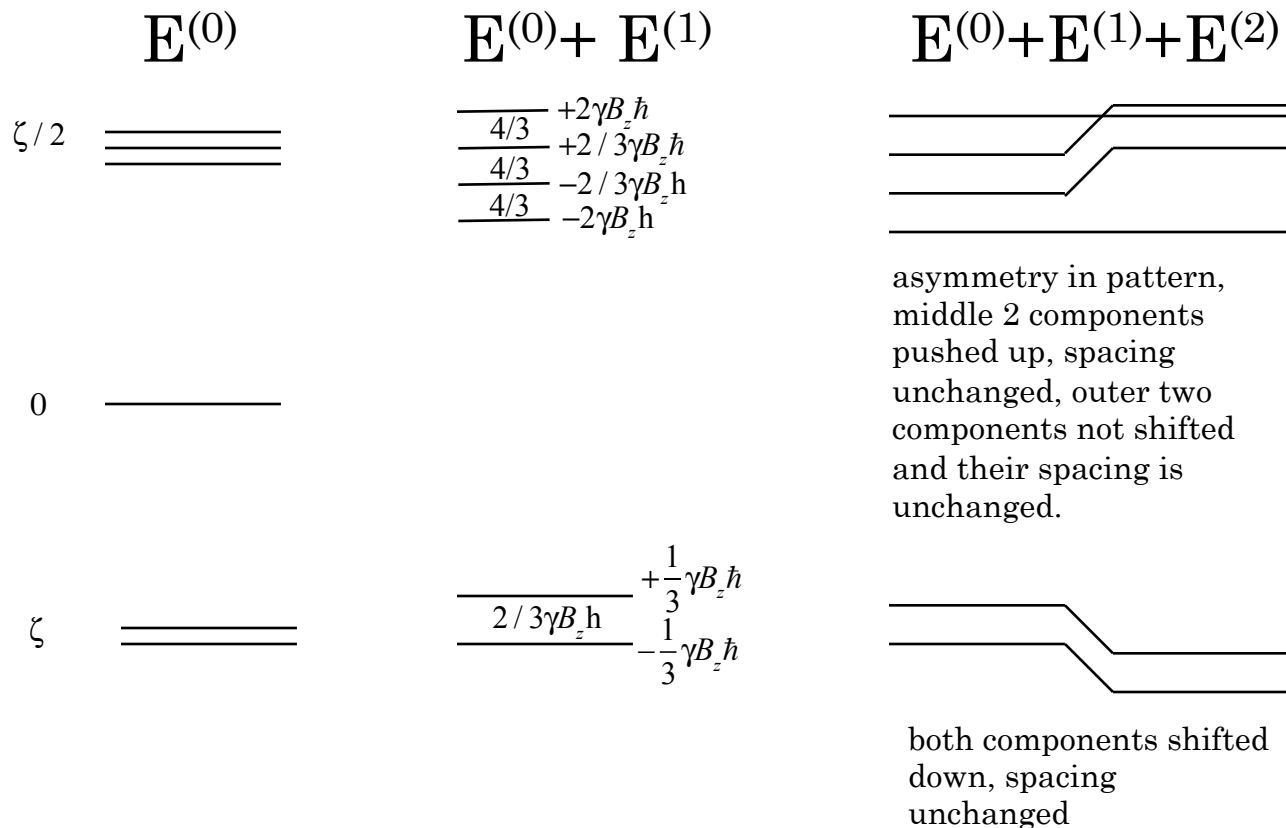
$E^{(0)}$

$E^{(0)}+ E^{(1)}$

$E^{(0)}+E^{(1)}+E^{(2)}$

$\zeta / 2$

$+2\gamma B_z \hbar$
$4/3$
$+2 / 3\gamma B_z \hbar$
$4/3$
$-2 / 3\gamma B_z h$
$4/3$
$-2\gamma B_z h$

asymmetry in pattern, middle 2 components pushed up, spacing unchanged, outer two components not shifted and their spacing is unchanged.

0

$\zeta$

$+\frac{1}{3}\gamma B_z \hbar$
$2 / 3\gamma B_z h$
$-\frac{1}{3}\gamma B_z \hbar$

both components shifted down, spacing unchanged